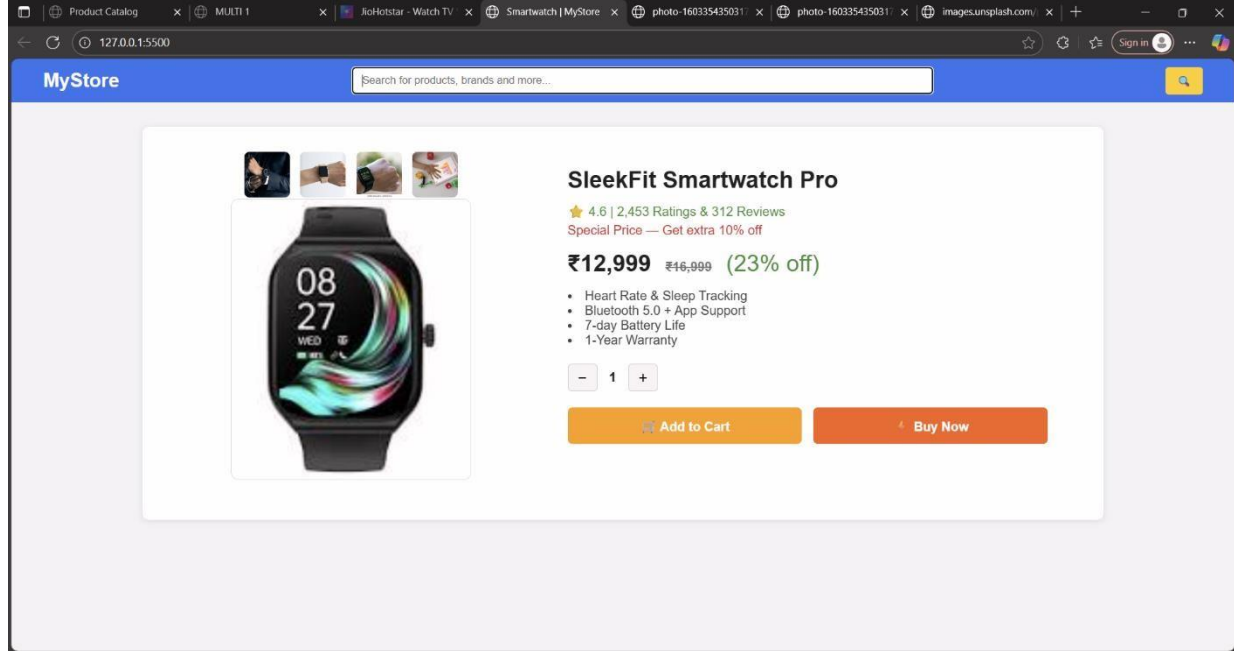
Product Catalog
MULTI 1
JioHotstar - Watch TV
Smartwatch | MyStore
photo-160335435031
photo-160335435031
images.unsplash.com/
127.0.0.1:5500
Sign in

MyStore
Search for products, brands and more...

08
27
WED

SleekFit Smartwatch Pro

4.6 | 2,453 Ratings & 312 Reviews
Special Price — Get extra 10% off

₹12,999 ₹16,999 (23% off)

- Heart Rate & Sleep Tracking
- Bluetooth 5.0 + App Support
- 7-day Battery Life
- 1-Year Warranty

− 1 +

Add to Cart
Buy Now